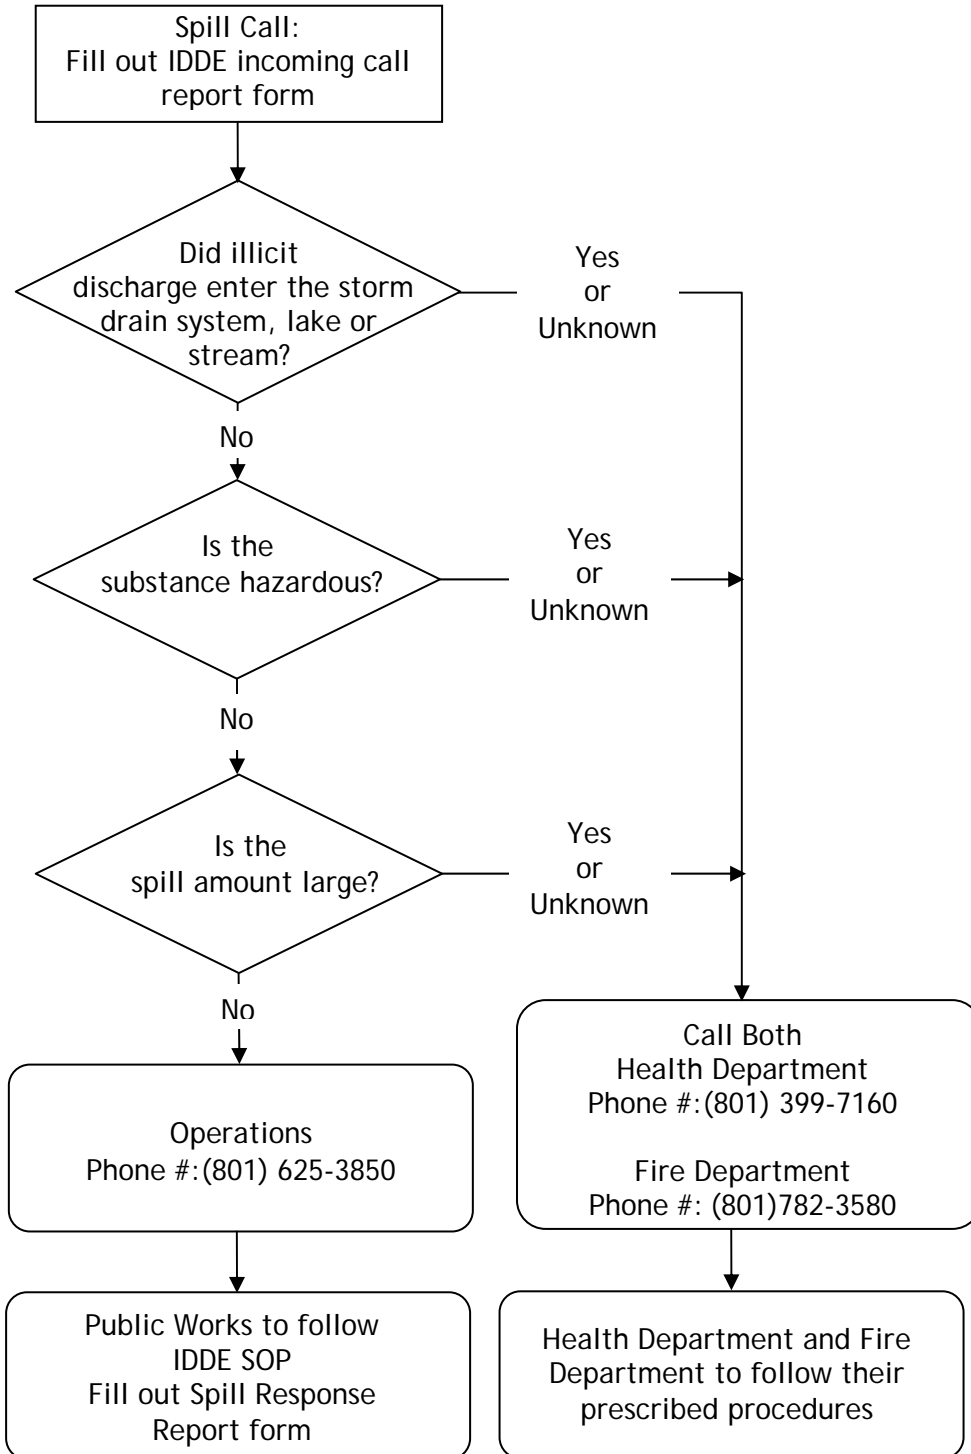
Spill Call:
Fill out IDDE incoming call report form

Did illicit discharge enter the storm drain system, lake or stream?

Yes or Unknown

No

Is the substance hazardous?

Yes or Unknown

No

Is the spill amount large?

Yes or Unknown

No

Operations
Phone #:(801) 625-3850

Call Both
Health Department
Phone #:(801) 399-7160

Fire Department
Phone #: (801)782-3580

Public Works to follow IDDE SOP
Fill out Spill Response Report form

Health Department and Fire Department to follow their prescribed procedures